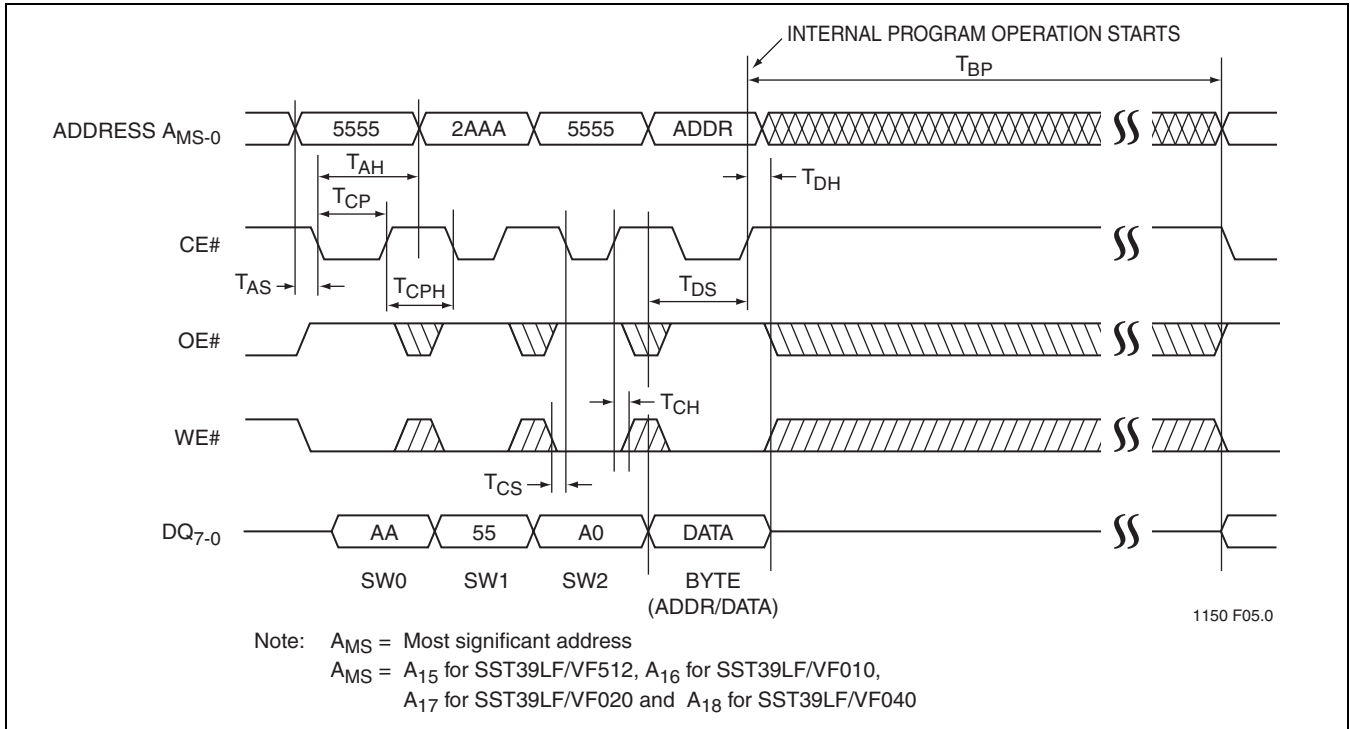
INTERNAL PROGRAM OPERATION STARTS

$T_{BP}$

ADDRESS $A_{MS-0}$

5555

2AAA

5555

ADDR

$T_{AH}$

$T_{DH}$

$T_{CP}$

CE#

$T_{AS}$

$T_{CPH}$

$T_{DS}$

OE#

$T_{CH}$

WE#

$T_{CS}$

$DQ_{7-0}$

AA

55

A0

DATA

SW0

SW1

SW2

BYTE (ADDR/DATA)

1150 F05.0

Note: $A_{MS}$ = Most significant address
$A_{MS}$ = $A_{15}$ for SST39LF/VF512, $A_{16}$ for SST39LF/VF010, $A_{17}$ for SST39LF/VF020 and $A_{18}$ for SST39LF/VF040